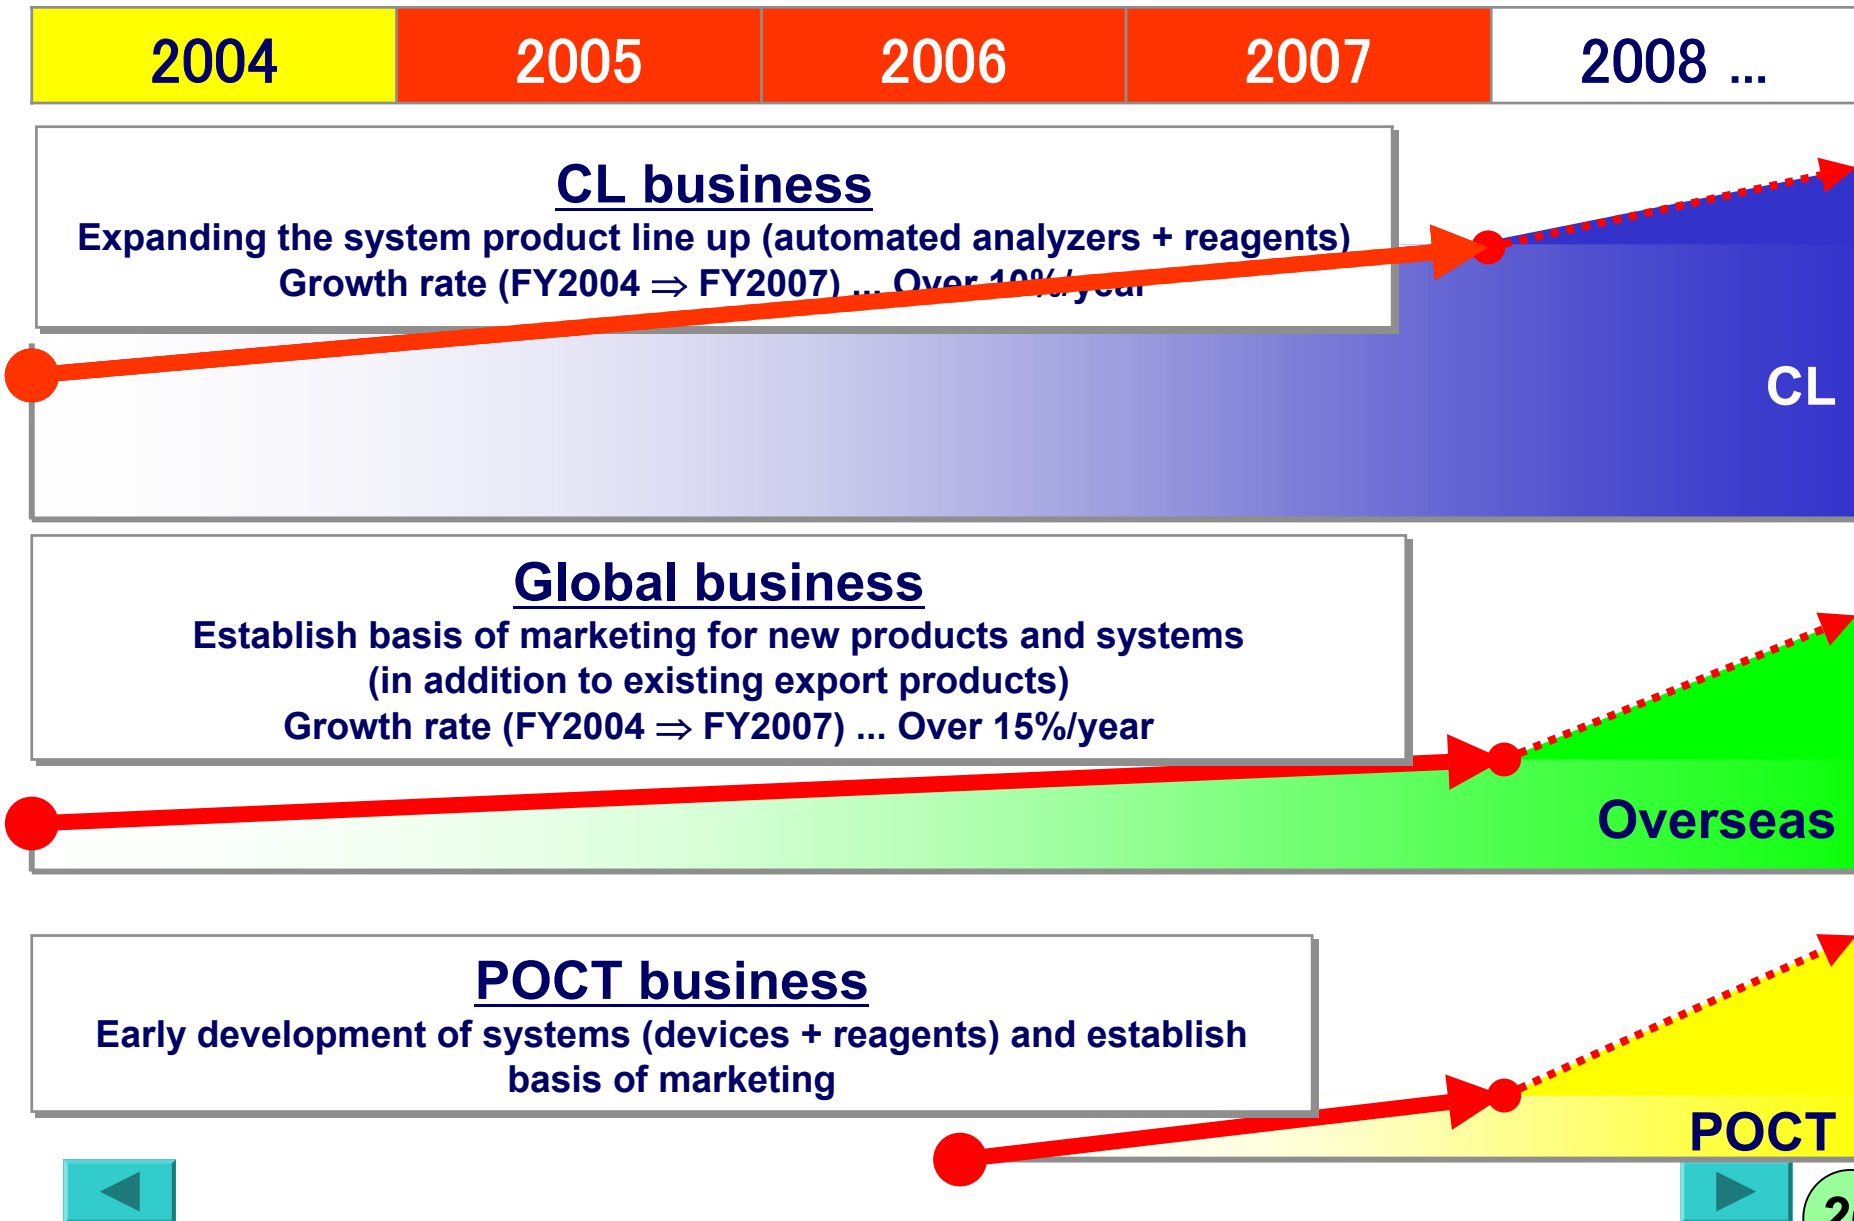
| 2004 | 2005 | 2006 | 2007 | 2008 ... |
|---|---|---|---|---|

CL business

Expanding the system product line up (automated analyzers + reagents)
Growth rate (FY2004 ⇒ FY2007) ... Over 10%/year

CL

Global business

Establish basis of marketing for new products and systems (in addition to existing export products)
Growth rate (FY2004 ⇒ FY2007) ... Over 15%/year

Overseas

POCT business

Early development of systems (devices + reagents) and establish basis of marketing

POCT

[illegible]